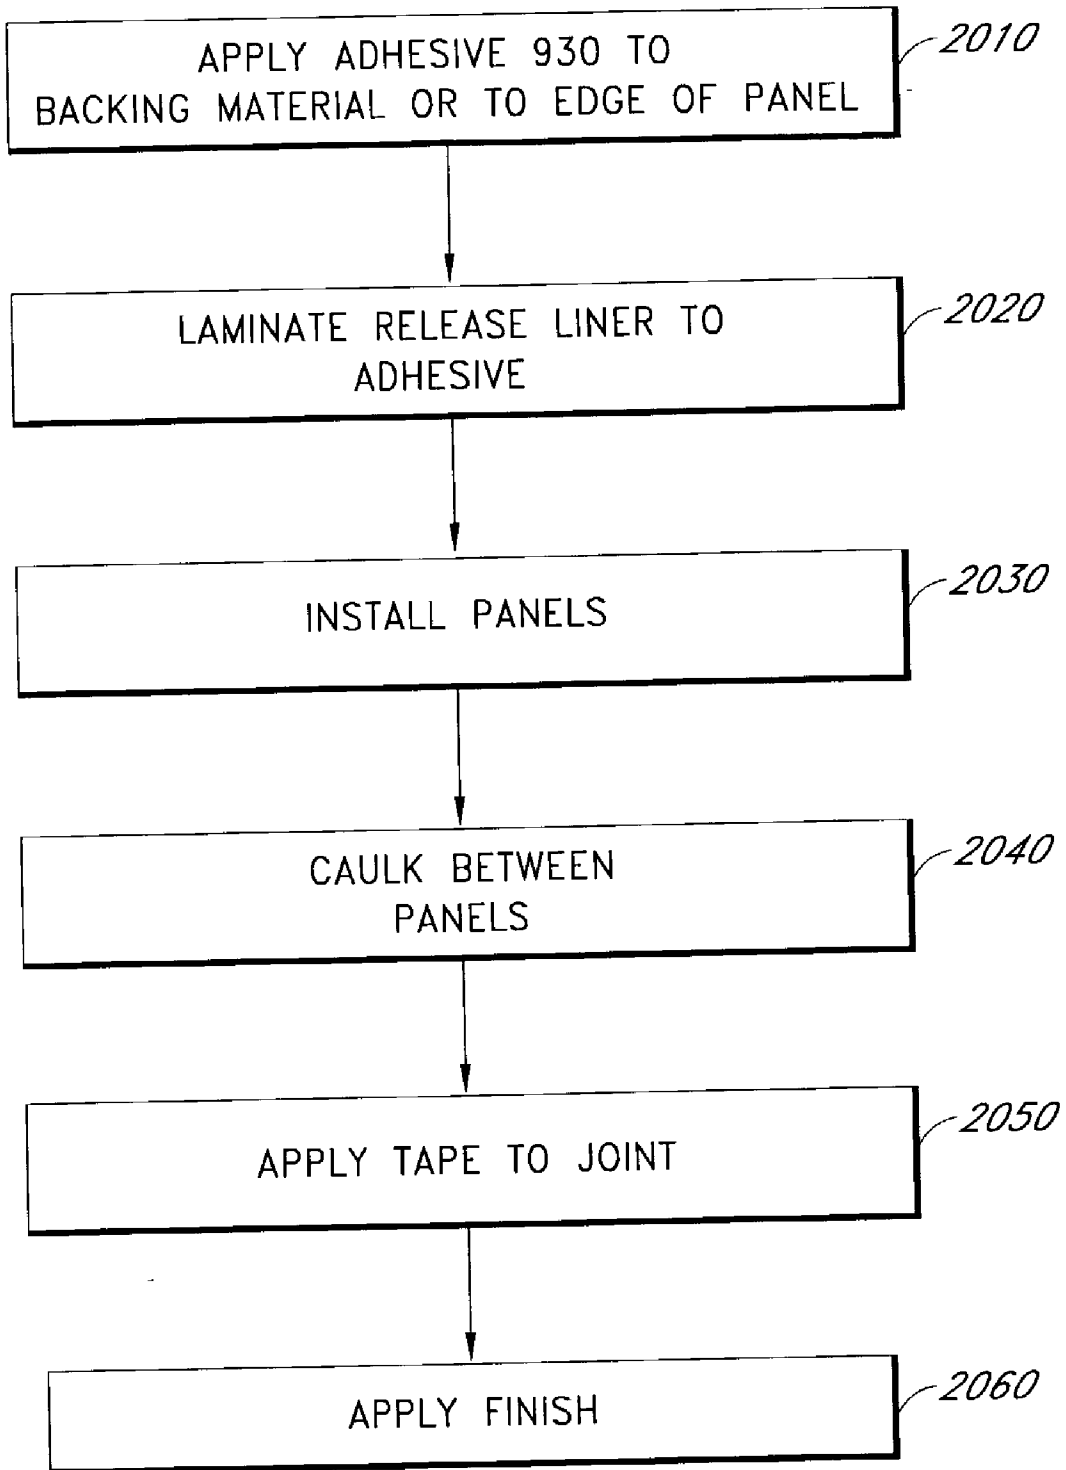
APPLY ADHESIVE 930 TO BACKING MATERIAL OR TO EDGE OF PANEL

2010

LAMINATE RELEASE LINER TO ADHESIVE

2020

INSTALL PANELS

2030

CAULK BETWEEN PANELS

2040

APPLY TAPE TO JOINT

2050

APPLY FINISH

2060